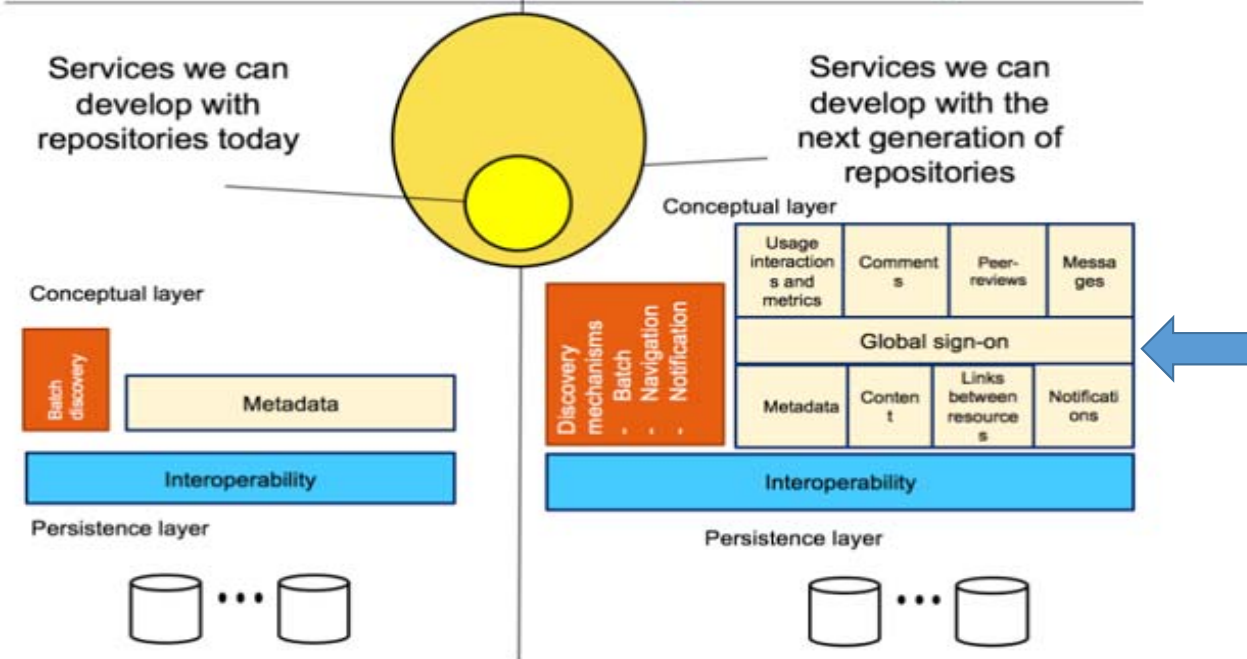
Services we can develop with repositories today

Services we can develop with the next generation of repositories

Conceptual layer

Batch discovery

Metadata

Interoperability

Persistence layer

Conceptual layer

Discovery mechanisms
- Batch
- Navigation
- Notification

| Usage interaction s and metrics | Comment s | Peer-reviews | Messa ges |
|---|---|---|---|
| Global sign-on | | | |
| Metadata | Conten t | Links between resource s | Notificati ons |

Interoperability

Persistence layer